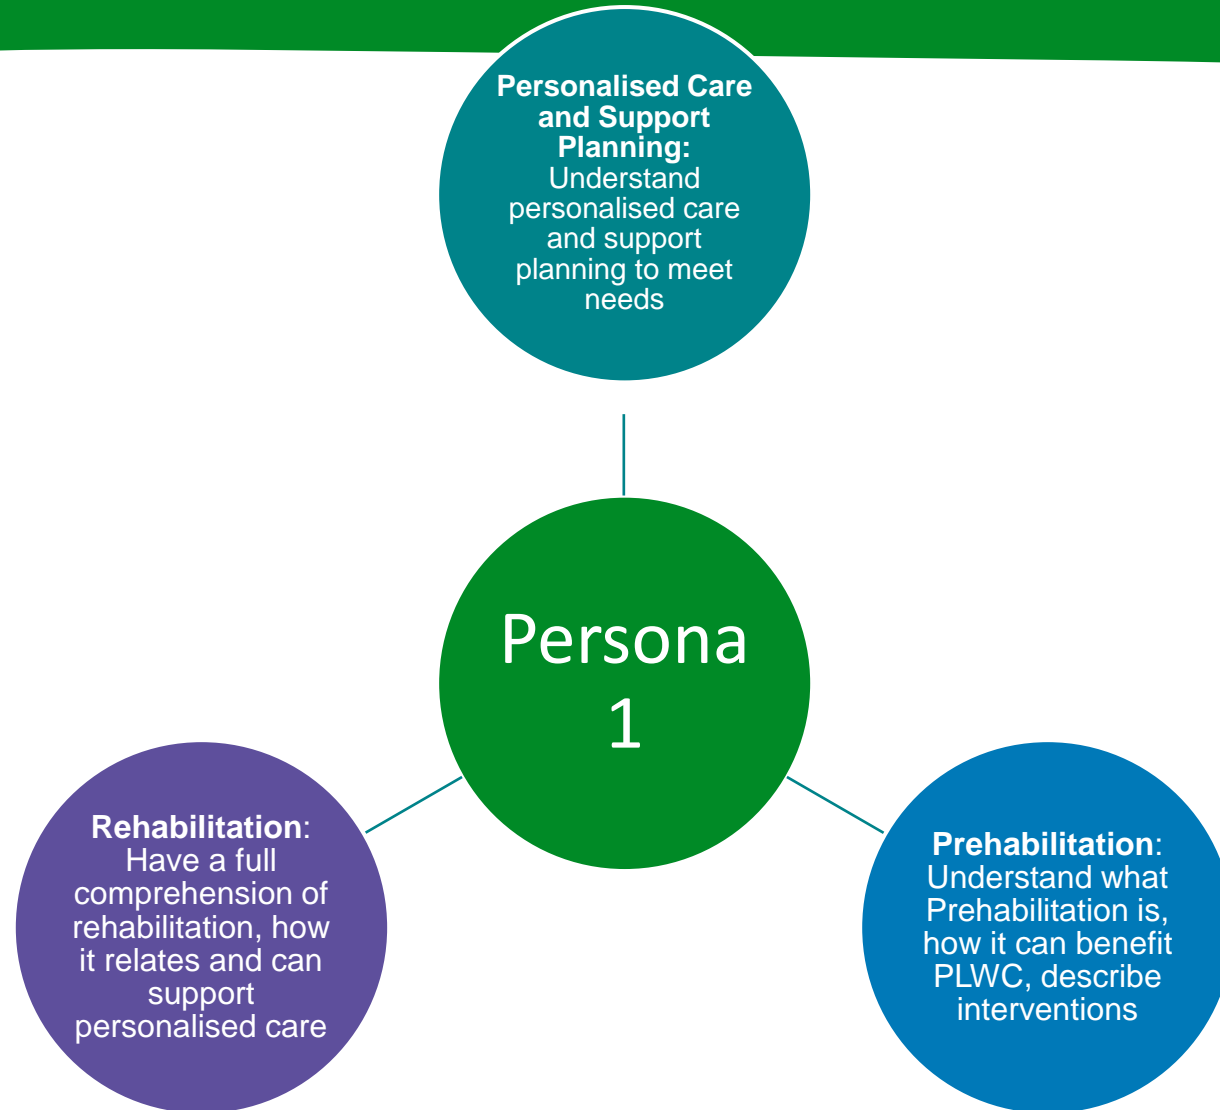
**Personalised Care and Support Planning:** Understand personalised care and support planning to meet needs

Persona 1

**Rehabilitation**: Have a full comprehension of rehabilitation, how it relates and can support personalised care

**Prehabilitation**: Understand what Prehabilitation is, how it can benefit PLWC, describe interventions